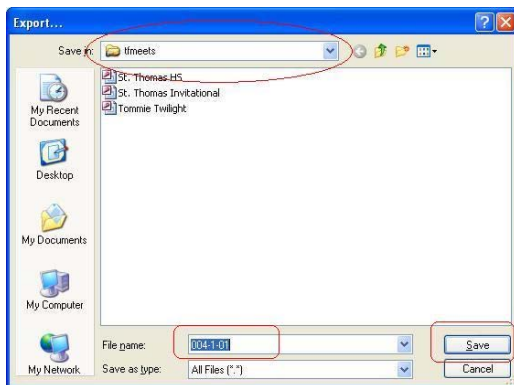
Export...

Save in: tfmeets

St. Thomas HS
St. Thomas Invitational
Tommie Twilight

My Recent Documents

Desktop

My Documents

My Computer

My Network

File name: 004-1-01

Save as type: All Files (*.*)

Save

Cancel